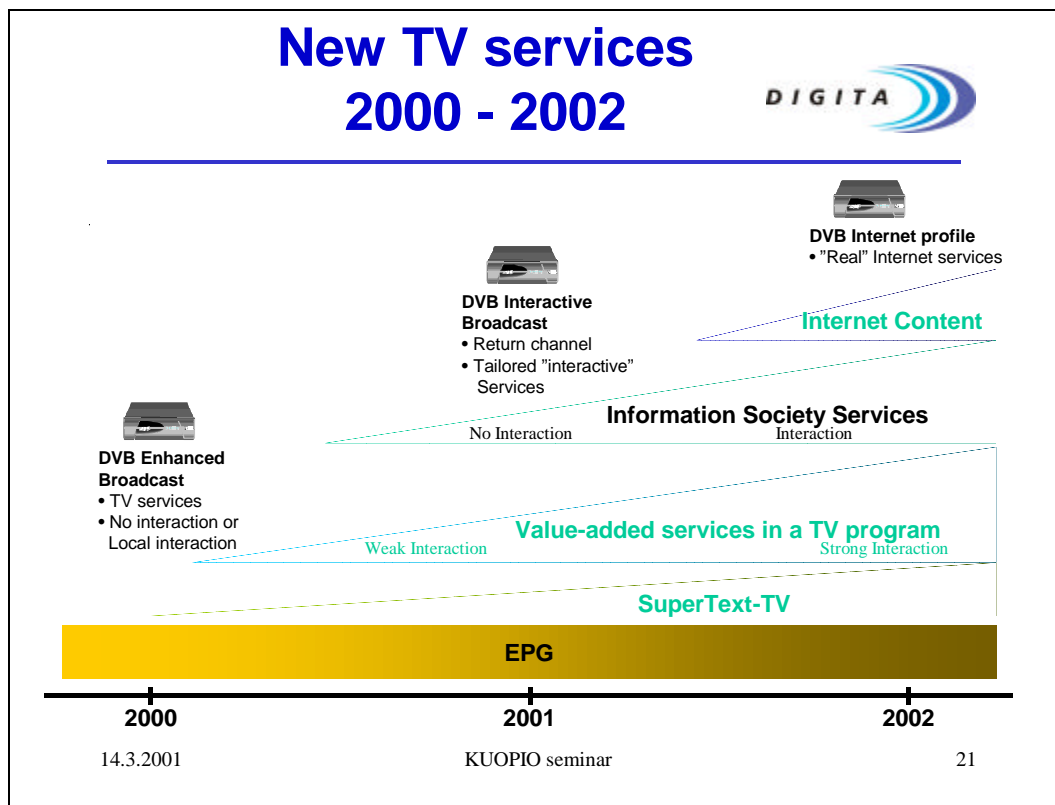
New TV services
2000 - 2002

DIGITA

DVB Internet profile
• ”Real” Internet services

DVB Interactive Broadcast
• Return channel
• Tailored ”interactive” Services

Internet Content

Information Society Services
No Interaction
Interaction

DVB Enhanced Broadcast
• TV services
• No interaction or Local interaction

Value-added services in a TV program
Weak Interaction
Strong Interaction

SuperText-TV

EPG

2000
2001
2002

14.3.2001
KUOPIO seminar
21